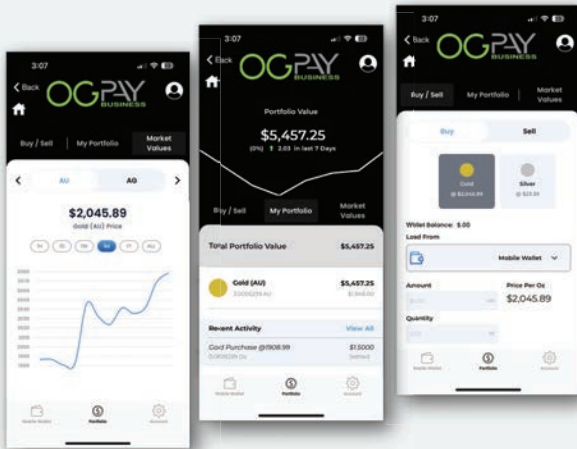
3:07

Back

OGPAY BUSINESS

Buy / Sell

My Portfolio

Market Values

AU

AG

$2,045.89

Gold (AU) Price

1H 1D 1W 1M 1Y ALL

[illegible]

Portfolio

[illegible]

3:07

Back

OGPAY BUSINESS

Portfolio Value

$5,457.25

(0%) 2.03 in last 7 Days

Buy / Sell

My Portfolio

Market Values

Total Portfolio Value

$5,457.25

Gold (AU)

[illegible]

$5,457.25

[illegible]

Recent Activity

View All

Gold Purchase @1908.99

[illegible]

$1,5000

Settled

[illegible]

Portfolio

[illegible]

3:07

Back

OGPAY BUSINESS

Buy / Sell

My Portfolio

Market Values

Buy

Sell

Gold

$2,044.89

Silver

$23.91

Wallet Balance: $.00

Load From

Mobile Wallet

Amount

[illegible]

Price Per Oz

$2,045.89

Quantity

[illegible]

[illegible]

Portfolio

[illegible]